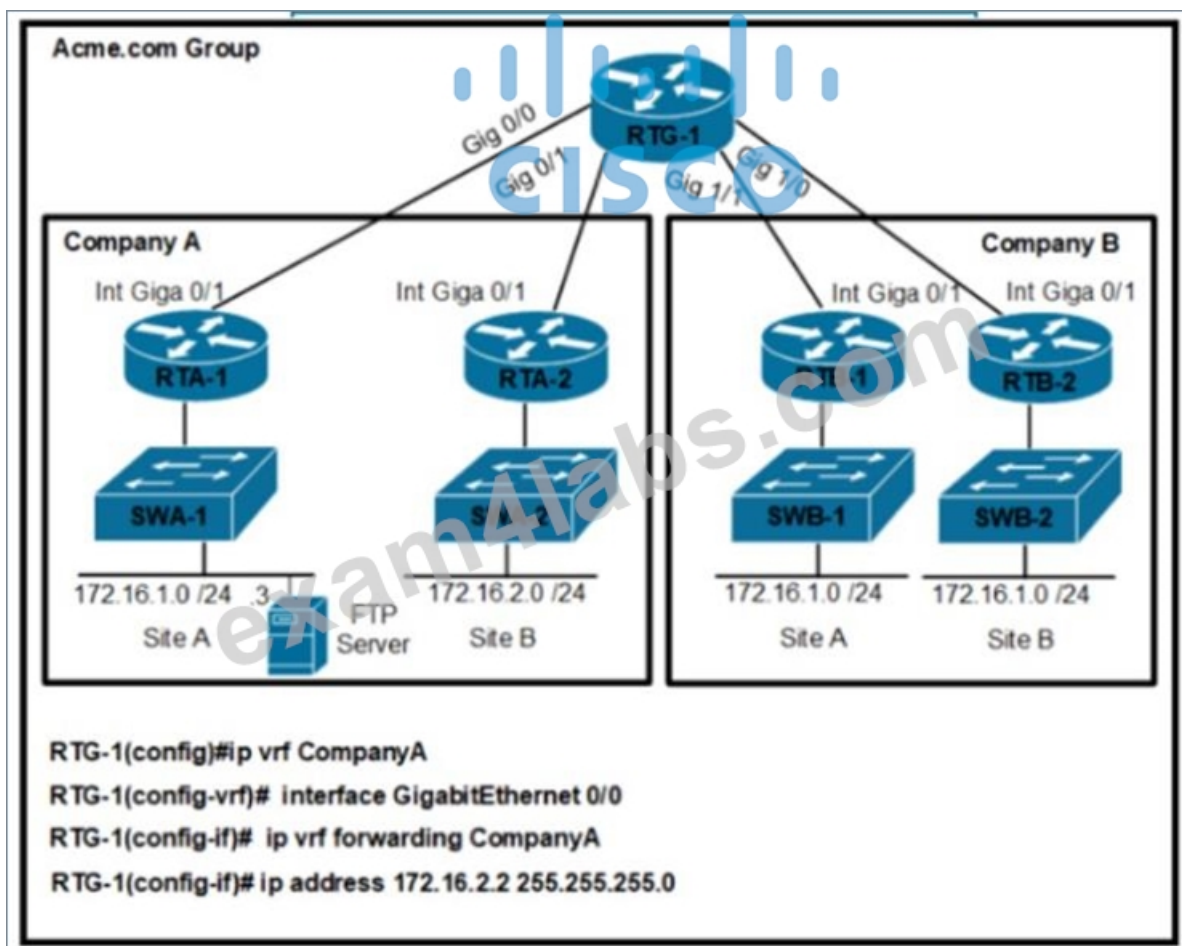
Acme.com Group

RTG-1

Gig 0/0

Gig 0/1

Gig 1/1

Gig 1/0

Company A

Int Giga 0/1

Int Giga 0/1

RTA-1

RTA-2

SWA-1

SWA-2

172.16.1.0 /24

.3

FTP Server

172.16.2.0 /24

Site A

Site B

Company B

Int Giga 0/1

Int Giga 0/1

RTB-1

RTB-2

SWB-1

SWB-2

172.16.1.0 /24

172.16.1.0 /24

Site A

Site B

RTG-1(config)#ip vrf CompanyA

RTG-1(config-vrf)# interface GigabitEthernet 0/0

RTG-1(config-if)# ip vrf forwarding CompanyA

RTG-1(config-if)# ip address 172.16.2.2 255.255.255.0

cisco

exam4labs.com